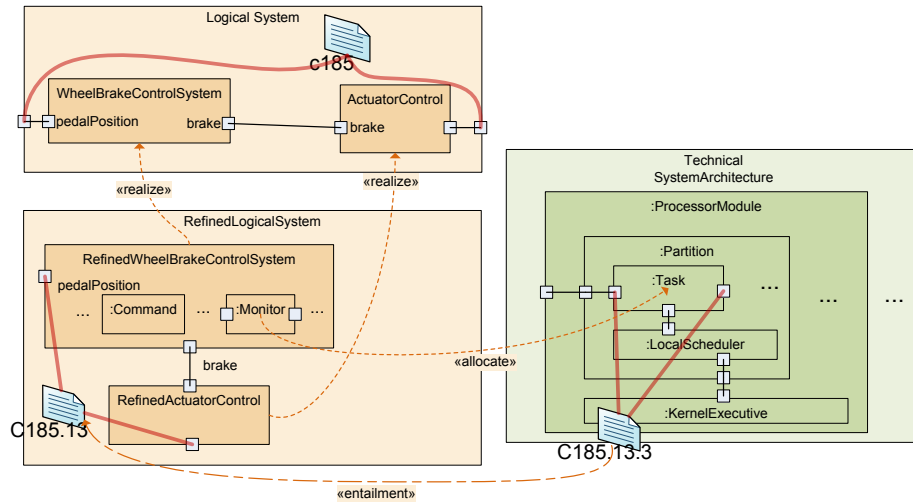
Logical System

c185

WheelBrakeControlSystem

pedalPosition

brake

ActuatorControl

brake

«realize»

«realize»

Technical SystemArchitecture

:ProcessorModule

:Partition

:Task

...

...

...

:LocalScheduler

:KernelExecutive

RefinedLogicalSystem

RefinedWheelBrakeControlSystem

pedalPosition

:Command

...

...

:Monitor

...

brake

RefinedActuatorControl

«allocate»

C185.13

C185.13.3

«entailment»